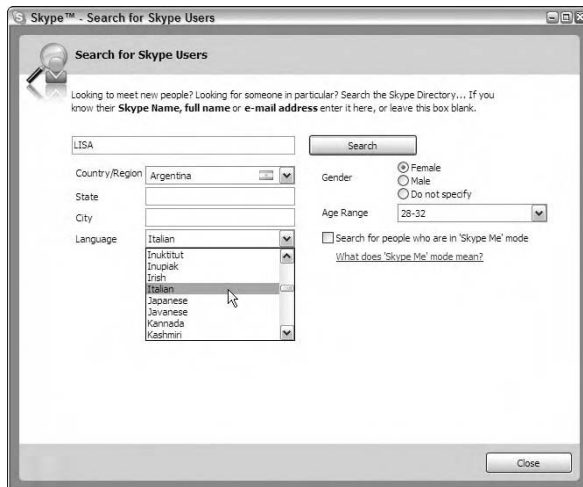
Skype™ - Search for Skype Users

Search for Skype Users

Looking to meet new people? Looking for someone in particular? Search the Skype Directory... If you know their **Skype Name, full name** or **e-mail address** enter it here, or leave this box blank.

LISA

Search

Country/Region Argentina

State

City

Language Italian

Inuktitut
Inupiak
Irish
Italian
Japanese
Javanese
Kannada
Kashmiri

Gender
Female
Male
Do not specify

Age Range 28-32

Search for people who are in 'Skype Me' mode

What does 'Skype Me' mode mean?

Close